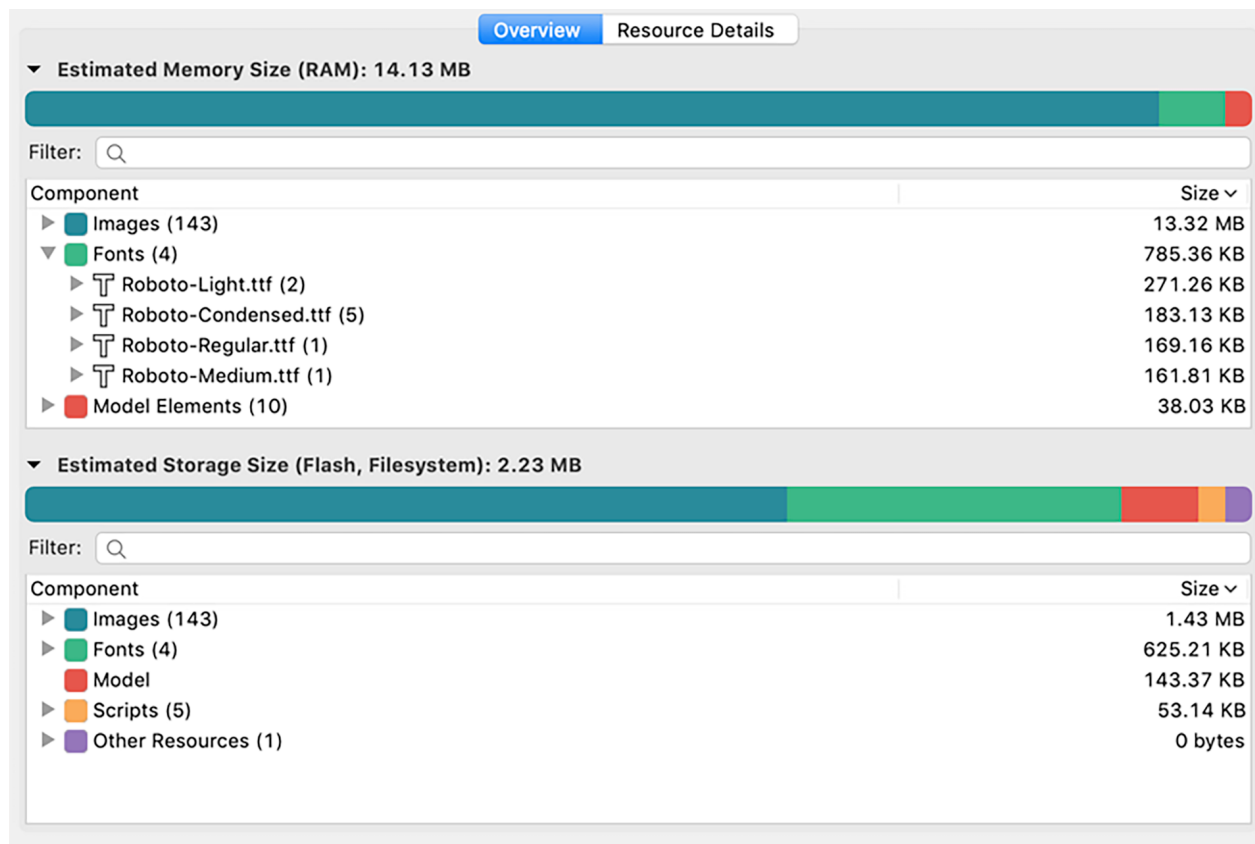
Overview | Resource Details

Estimated Memory Size (RAM): 14.13 MB

Filter:

| Component | Size |
|---|---|
| Images (143) | 13.32 MB |
| Fonts (4) | 785.36 KB |
| Roboto-Light.ttf (2) | 271.26 KB |
| Roboto-Condensed.ttf (5) | 183.13 KB |
| Roboto-Regular.ttf (1) | 169.16 KB |
| Roboto-Medium.ttf (1) | 161.81 KB |
| Model Elements (10) | 38.03 KB |

Estimated Storage Size (Flash, Filesystem): 2.23 MB

Filter:

| Component | Size |
|---|---|
| Images (143) | 1.43 MB |
| Fonts (4) | 625.21 KB |
| Model | 143.37 KB |
| Scripts (5) | 53.14 KB |
| Other Resources (1) | 0 bytes |